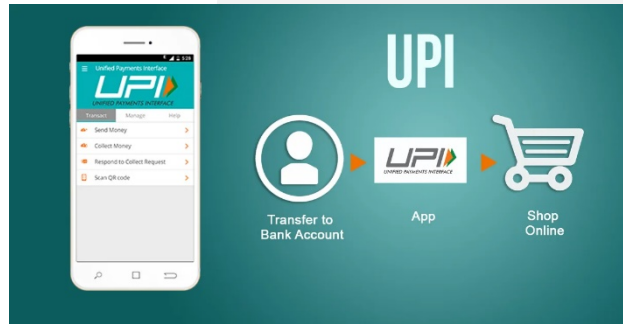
5:39

Unified Payments Interface

UPI

UNIFIED PAYMENTS INTERFACE

Transact Manage Help

Send Money

Collect Money

Respond to Collect Request

Scan QR code

UPI

UPI

UNIFIED PAYMENTS INTERFACE

Transfer to Bank Account

App

Shop Online